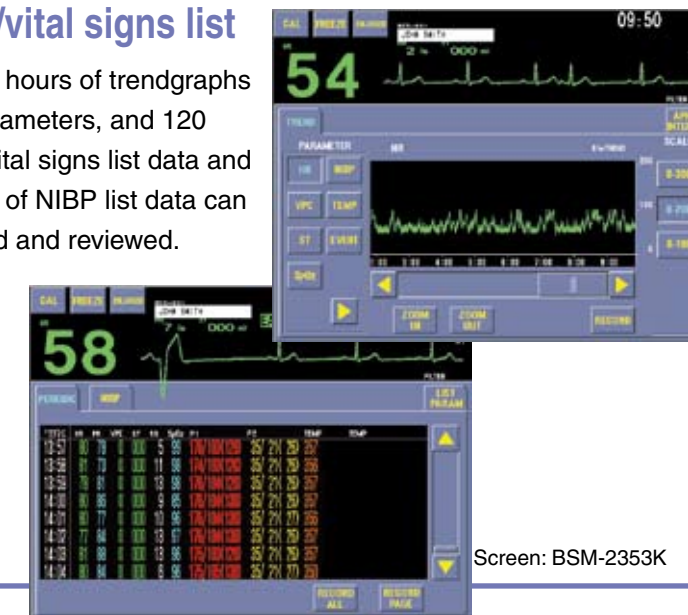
/vital signs list

hours of trendgraphs ameters, and 120 ital signs list data and of NIBP list data can d and reviewed.

CAL FREEZE

JOHN SMITH

09:50

54

TREND

PARAMETER

HR

NIBP

VPC

TEMP

ST

EVENT

SpO2

ZOOM IN

ZOOM OUT

RECORD

SCAL

CAL FREEZE

JOHN SMITH

58

PERIODIC

NIBP

LIST PARAM

13:57
13:58
13:58
14:00
14:01
14:02
14:03
14:04

RECORD ALL

RECORD PAGE

Screen: BSM-2353K